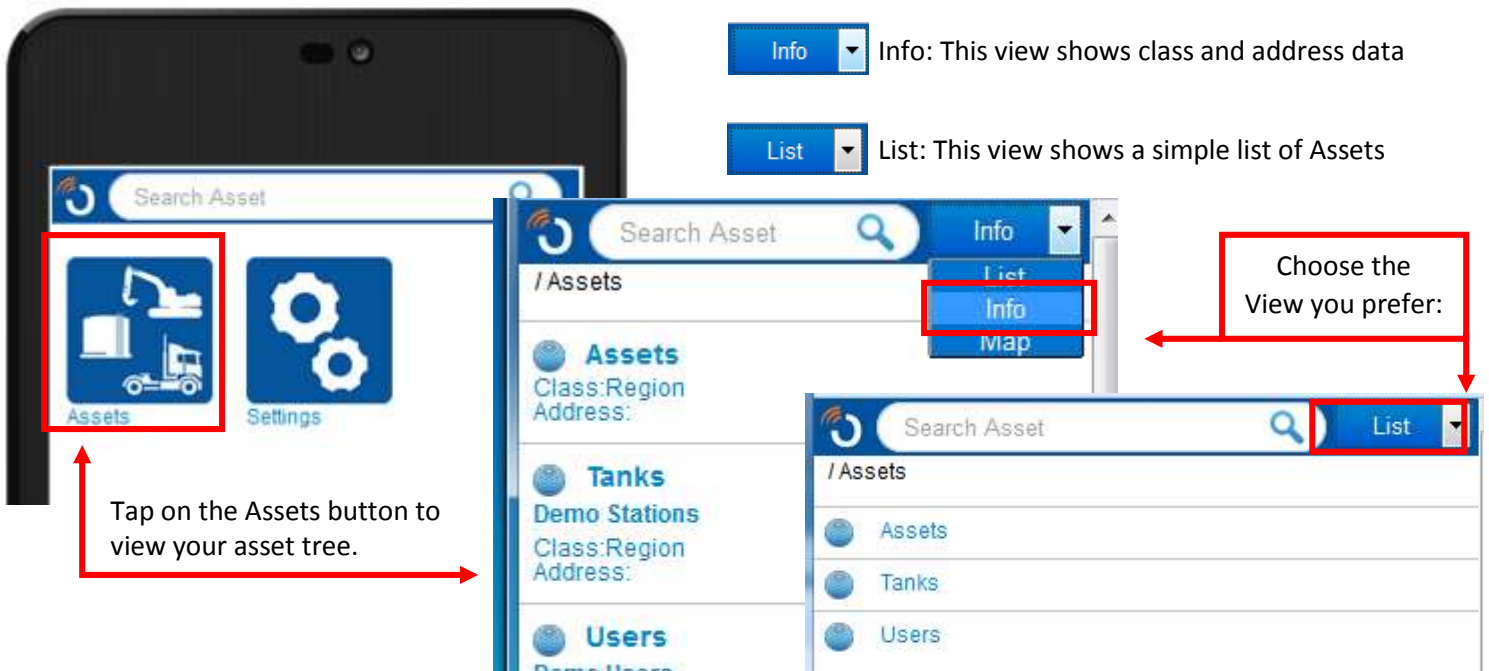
Info Info: This view shows class and address data

List List: This view shows a simple list of Assets

Search Asset

Assets

Settings

Tap on the Assets button to view your asset tree.

Search Asset

Info

List

Info

Map

/ Assets

Assets
Class:Region
Address:

Tanks
Demo Stations
Class:Region
Address:

Users
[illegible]

Choose the View you prefer:

Search Asset

List

/ Assets

Assets

Tanks

Users